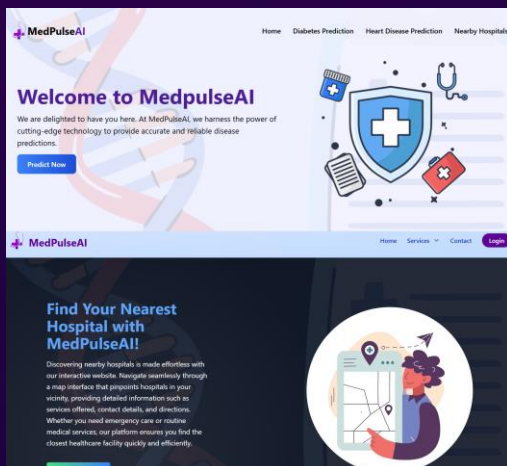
MedPulseAI

Home Diabetes Prediction Heart Disease Prediction Nearby Hospitals

Welcome to MedpulseAI

We are delighted to have you here. At MedPulseAI, we harness the power of cutting-edge technology to provide accurate and reliable disease predictions.

Predict Now

MedPulseAI

Home Services Contact Login

Find Your Nearest Hospital with MedPulseAI!

Discovering nearby hospitals is made effortless with our interactive website. Navigate seamlessly through a map interface that pinpoints hospitals in your vicinity, providing detailed information such as services offered, contact details, and directions. Whether you need emergency care or routine medical services, our platform ensures you find the closest healthcare facility quickly and efficiently.